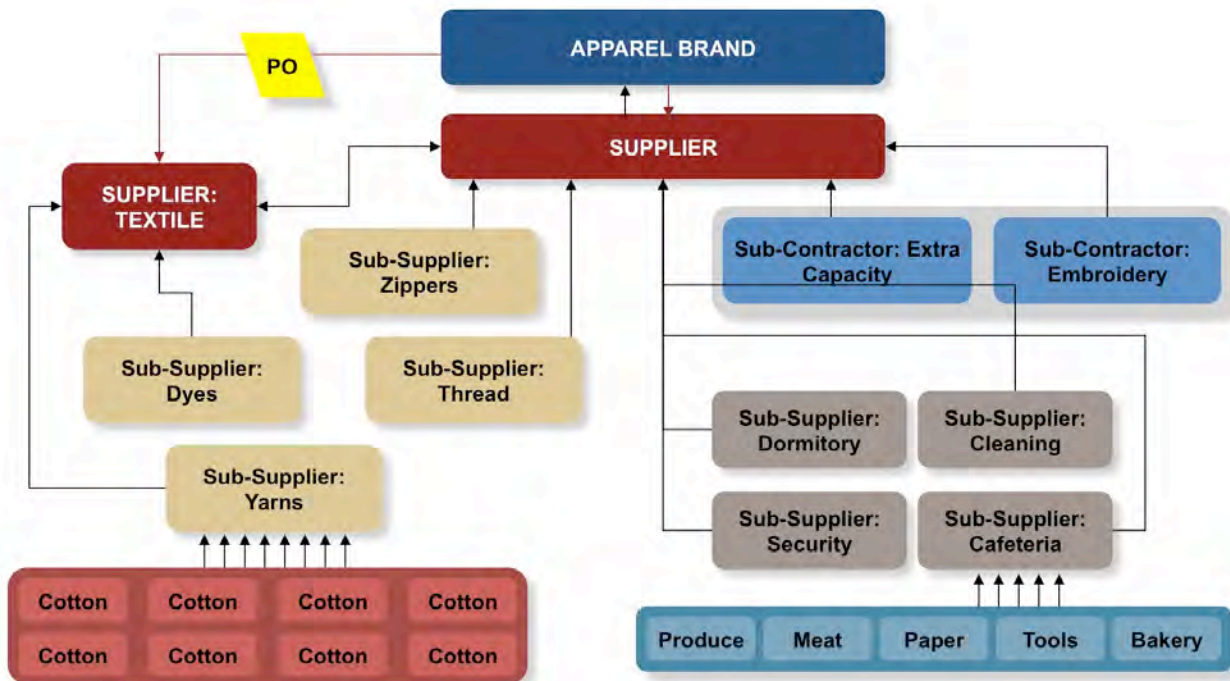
APPAREL BRAND

PO

SUPPLIER

SUPPLIER: TEXTILE

Sub-Supplier: Zippers

Sub-Contractor: Extra Capacity

Sub-Contractor: Embroidery

Sub-Supplier: Dyes

Sub-Supplier: Thread

Sub-Supplier: Dormitory

Sub-Supplier: Cleaning

Sub-Supplier: Yarns

Sub-Supplier: Security

Sub-Supplier: Cafeteria

| Cotton | Cotton | Cotton | Cotton |
|---|---|---|---|
| Cotton | Cotton | Cotton | Cotton |

Produce Meat Paper Tools Bakery